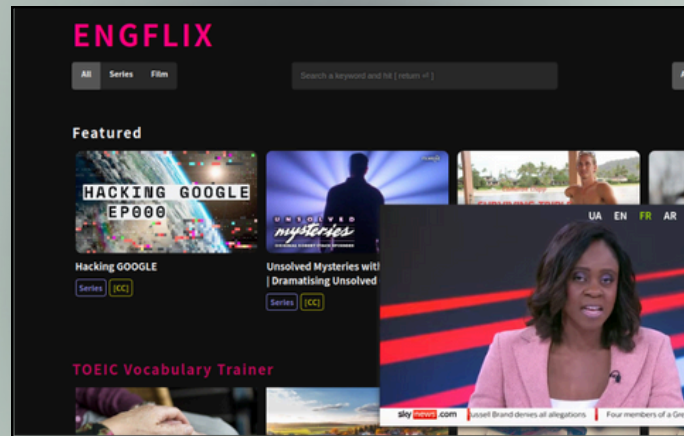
ENGFLIX

All Series Film

Search a keyword and hit [ return ⏎ ]

Featured

HACKING GOOGLE EP000

Hacking GOOGLE

Series [CC]

UNSOLVED mysteries

Unsolved Mysteries with
| Dramatising Unsolved

Series [CC]

UA EN FR AR

sky news .com

ussell Brand denies all allegations

Four members of a Gre

TOEIC Vocabulary Trainer